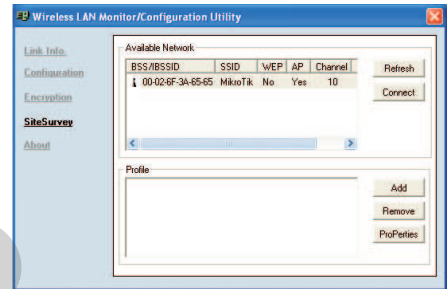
Wireless LAN Monitor/Configuration Utility

Link Info.
Configuration
Encryption
SiteSurvey
About

Available Network

| BSS/IBSSID | SSID | WEP | AP | Channel |
|---|---|---|---|---|
| 00-02-6F-3A-65-65 | MikroTik | No | Yes | 10 |

Refresh
Connect

Profile

Add
Remove
ProPerties